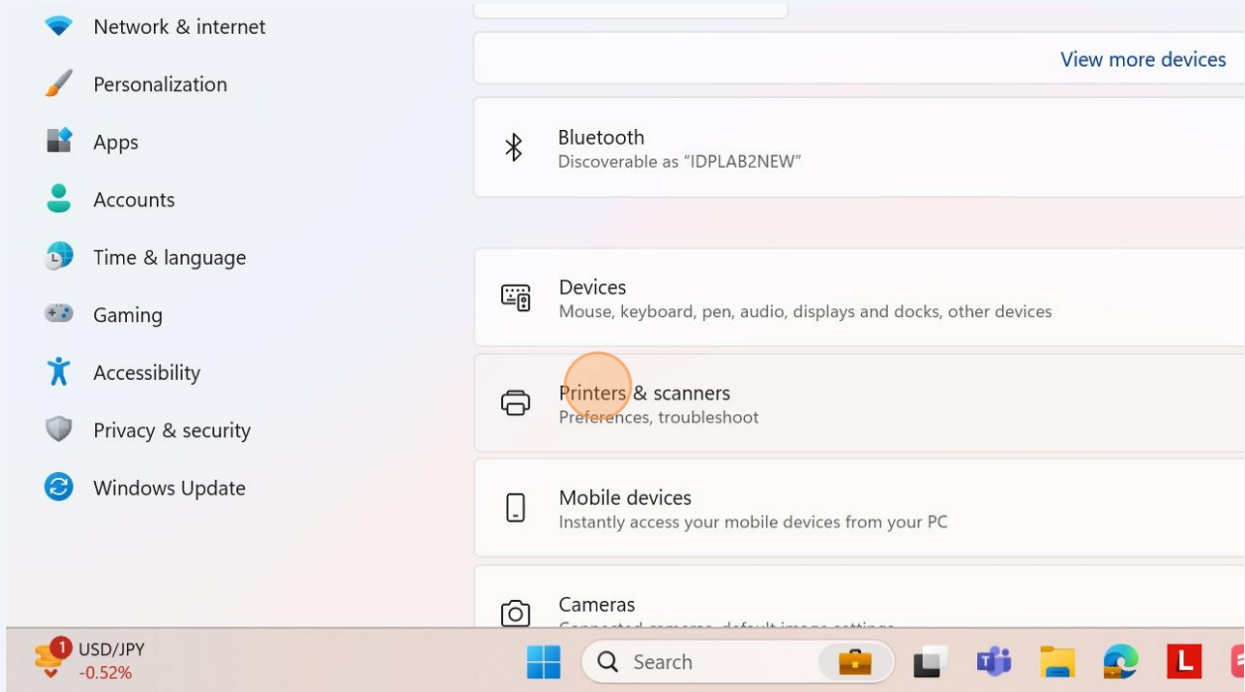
Network & internet
Personalization
Apps
Accounts
Time & language
Gaming
Accessibility
Privacy & security
Windows Update

View more devices

Bluetooth
Discoverable as "IDPLAB2NEW"

Devices
Mouse, keyboard, pen, audio, displays and docks, other devices

Printers & scanners
Preferences, troubleshoot

Mobile devices
Instantly access your mobile devices from your PC

Cameras
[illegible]

1 USD/JPY
-0.52%

Search

L